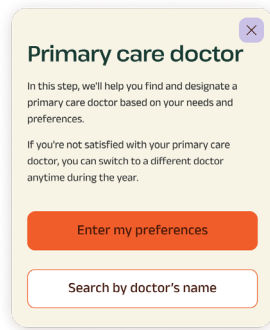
Primary care doctor

In this step, we'll help you find and designate a primary care doctor based on your needs and preferences.

If you're not satisfied with your primary care doctor, you can switch to a different doctor anytime during the year.

Enter my preferences

Search by doctor's name